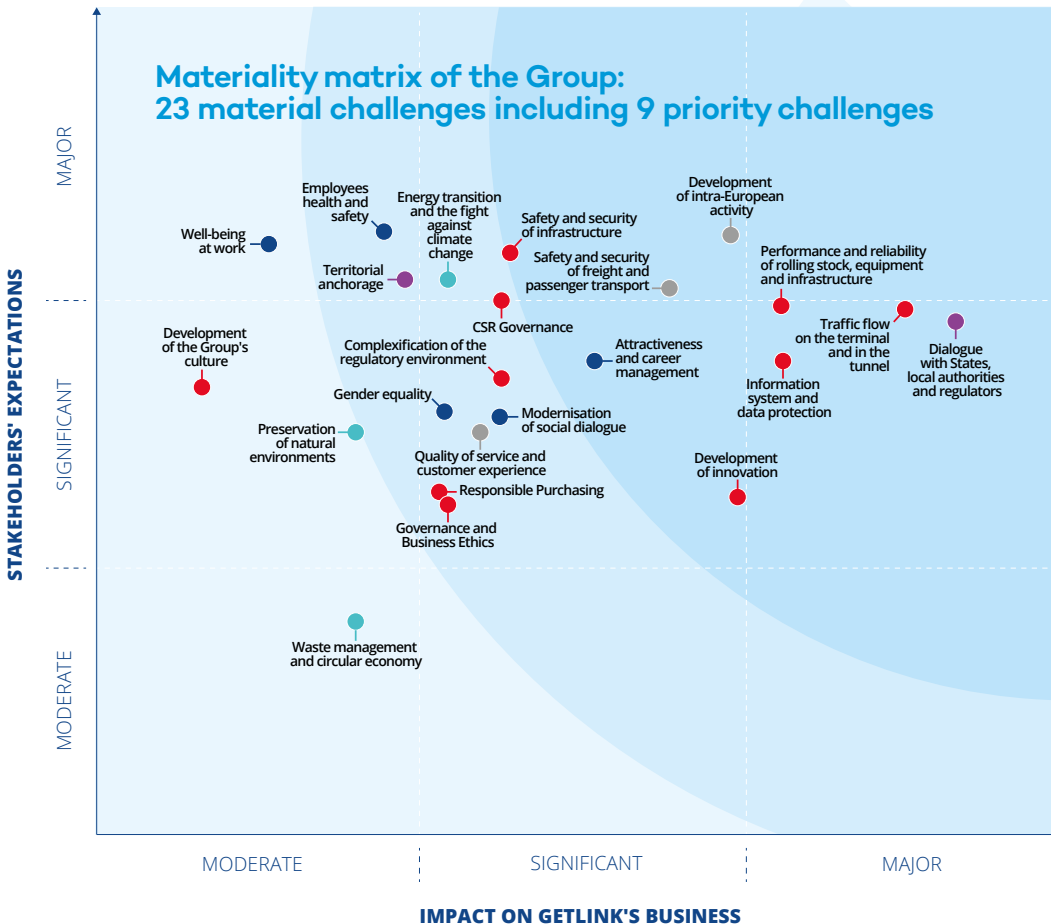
Materiality matrix of the Group:
23 material challenges including 9 priority challenges

STAKEHOLDERS' EXPECTATIONS

MAJOR

SIGNIFICANT

MODERATE

Employees health and safety

Energy transition and the fight against climate change

Safety and security of infrastructure

Development of intra-European activity

Well-being at work

Territorial anchorage

Safety and security of freight and passenger transport

Performance and reliability of rolling stock, equipment and infrastructure

CSR Governance

Traffic flow on the terminal and in the tunnel

Dialogue with States, local authorities and regulators

Development of the Group's culture

Complexification of the regulatory environment

Attractiveness and career management

Information system and data protection

Gender equality

Modernisation of social dialogue

Preservation of natural environments

Quality of service and customer experience

Development of innovation

Responsible Purchasing

Governance and Business Ethics

Waste management and circular economy

MODERATE

SIGNIFICANT

MAJOR

IMPACT ON GETLINK'S BUSINESS